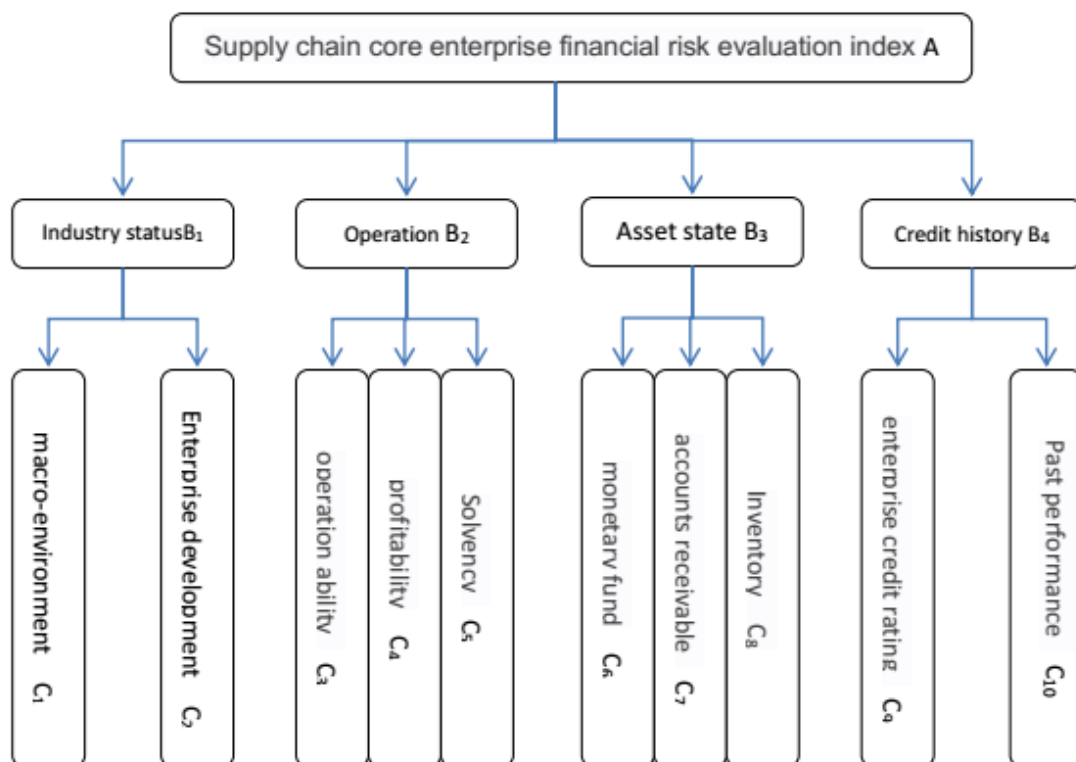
Supply chain core enterprise financial risk evaluation index A

Industry status$B_1$

Operation $B_2$

Asset state $B_3$

Credit history $B_4$

macro-environment $C_1$

Enterprise development $C_2$

operation ability $C_3$

profitability $C_4$

Solvency $C_5$

monetary fund $C_6$

accounts receivable $C_7$

Inventory $C_8$

enterprise credit rating $C_9$

Past performance $C_{10}$